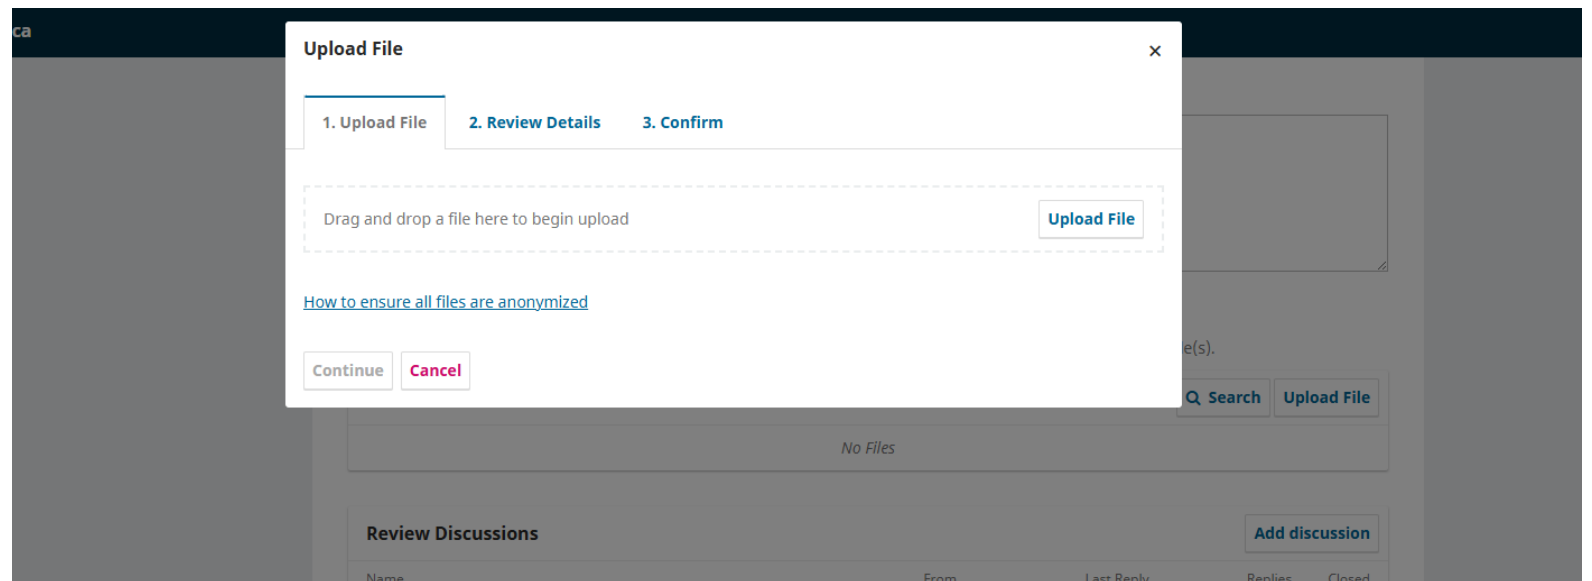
ca

Upload File ×

1. Upload File 2. Review Details 3. Confirm

Drag and drop a file here to begin upload Upload File

How to ensure all files are anonymized

Continue Cancel

e(s).

Search Upload File

No Files

Review Discussions Add discussion

Name From Last Reply Replies Closed